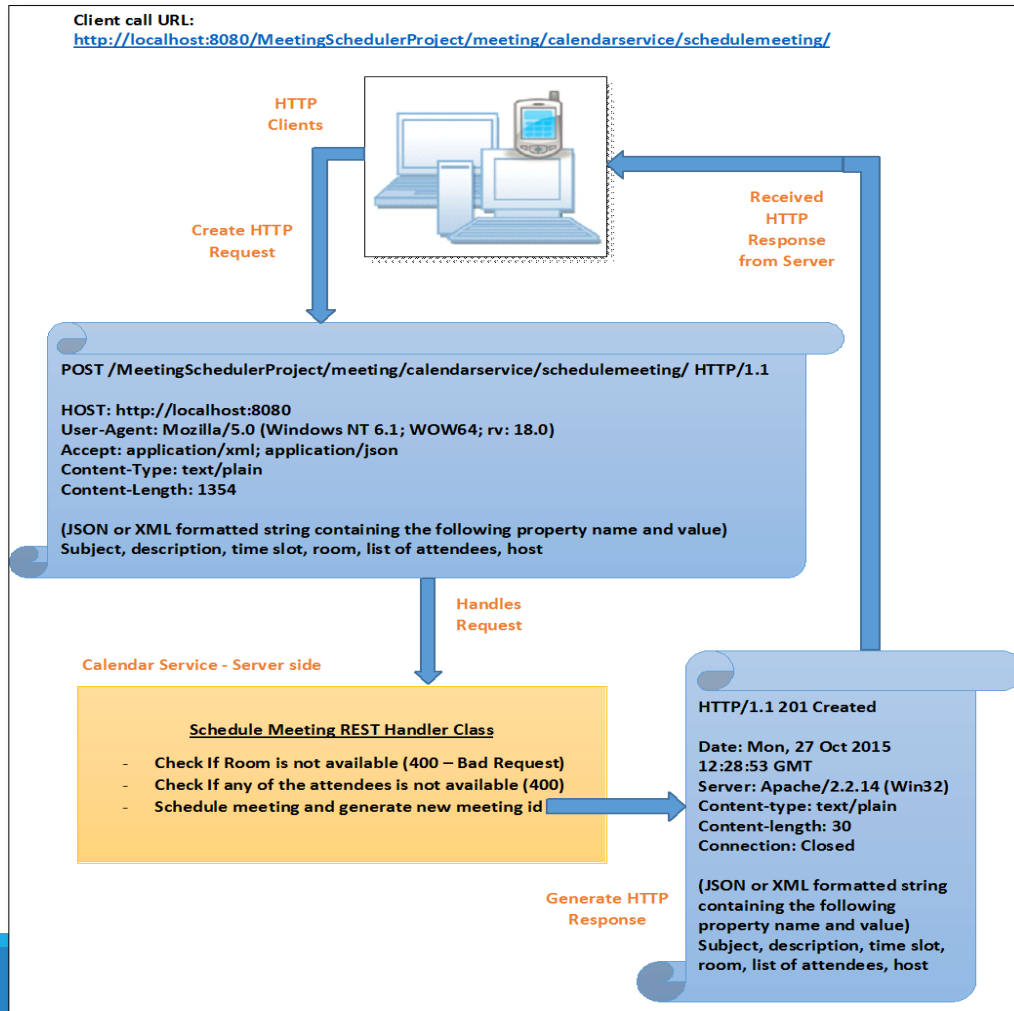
Client call URL:
http://localhost:8080/MeetingSchedulerProject/meeting/calendarservice/schedulemeeting/

HTTP Clients

Create HTTP Request

Received HTTP Response from Server

POST /MeetingSchedulerProject/meeting/calendarservice/schedulemeeting/ HTTP/1.1

HOST: http://localhost:8080
User-Agent: Mozilla/5.0 (Windows NT 6.1; WOW64; rv: 18.0)
Accept: application/xml; application/json
Content-Type: text/plain
Content-Length: 1354

(JSON or XML formatted string containing the following property name and value)
Subject, description, time slot, room, list of attendees, host

Handles Request

Calendar Service - Server side

Schedule Meeting REST Handler Class

- Check If Room is not available (400 – Bad Request)
- Check If any of the attendees is not available (400)
- Schedule meeting and generate new meeting id

HTTP/1.1 201 Created

Date: Mon, 27 Oct 2015 12:28:53 GMT
Server: Apache/2.2.14 (Win32)
Content-type: text/plain
Content-length: 30
Connection: Closed

(JSON or XML formatted string containing the following property name and value)
Subject, description, time slot, room, list of attendees, host

Generate HTTP Response